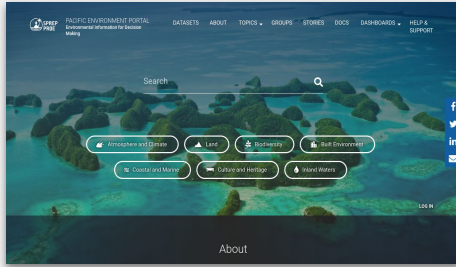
SPREP PROE PACIFIC ENVIRONMENT PORTAL
Environmental Information for Decision Making

DATASETS ABOUT TOPICS GROUPS STORIES DOCS DASHBOARDS HELP & SUPPORT

Search

Atmosphere and Climate
Land
Biodiversity
Built Environment
Coastal and Marine
Culture and Heritage
Inland Waters

LOG IN

About